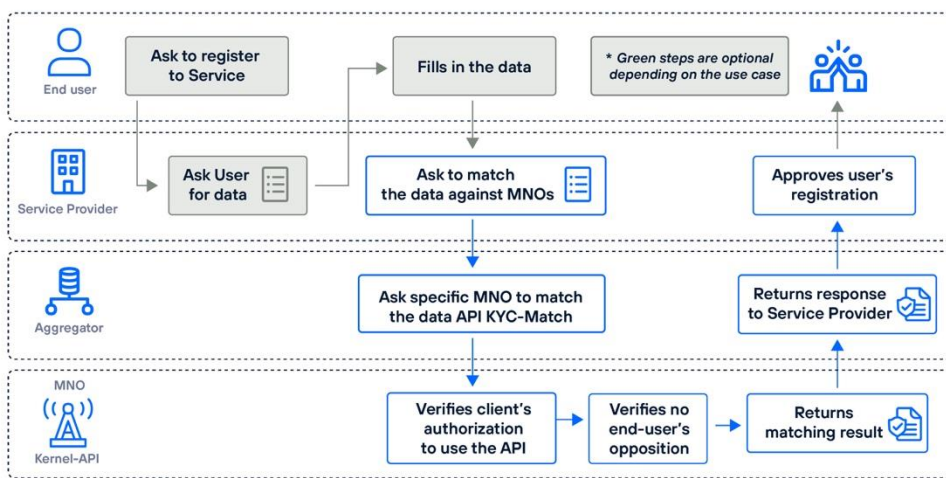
End user

Ask to register to Service

Fills in the data

* Green steps are optional depending on the use case

Service Provider

Ask User for data

Ask to match the data against MNOs

Approves user's registration

Aggregator

Ask specific MNO to match the data API KYC-Match

Returns response to Service Provider

MNO

Kernel-API

Verifies client's authorization to use the API

Verifies no end-user's opposition

Returns matching result